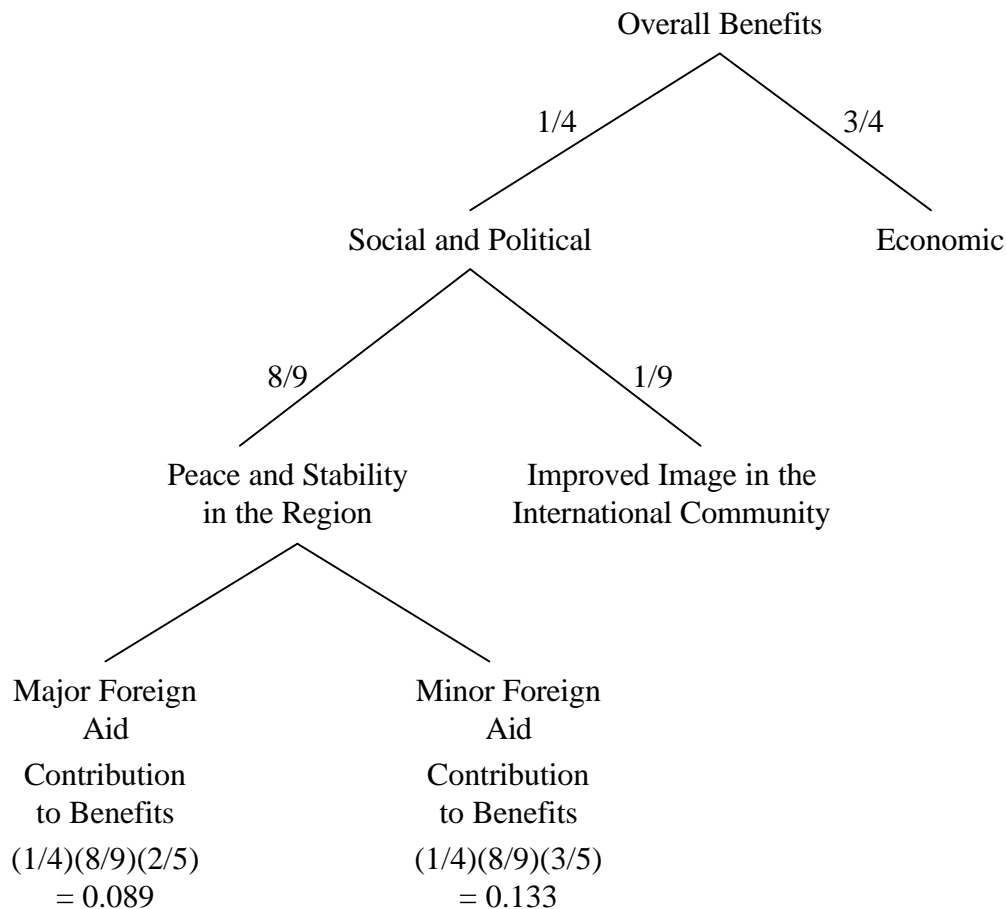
Overall Benefits

1/4

3/4

Social and Political

Economic

8/9

1/9

Peace and Stability in the Region

Improved Image in the International Community

Major Foreign Aid

Contribution to Benefits

$(1/4)(8/9)(2/5) = 0.089$

Minor Foreign Aid

Contribution to Benefits

$(1/4)(8/9)(3/5) = 0.133$